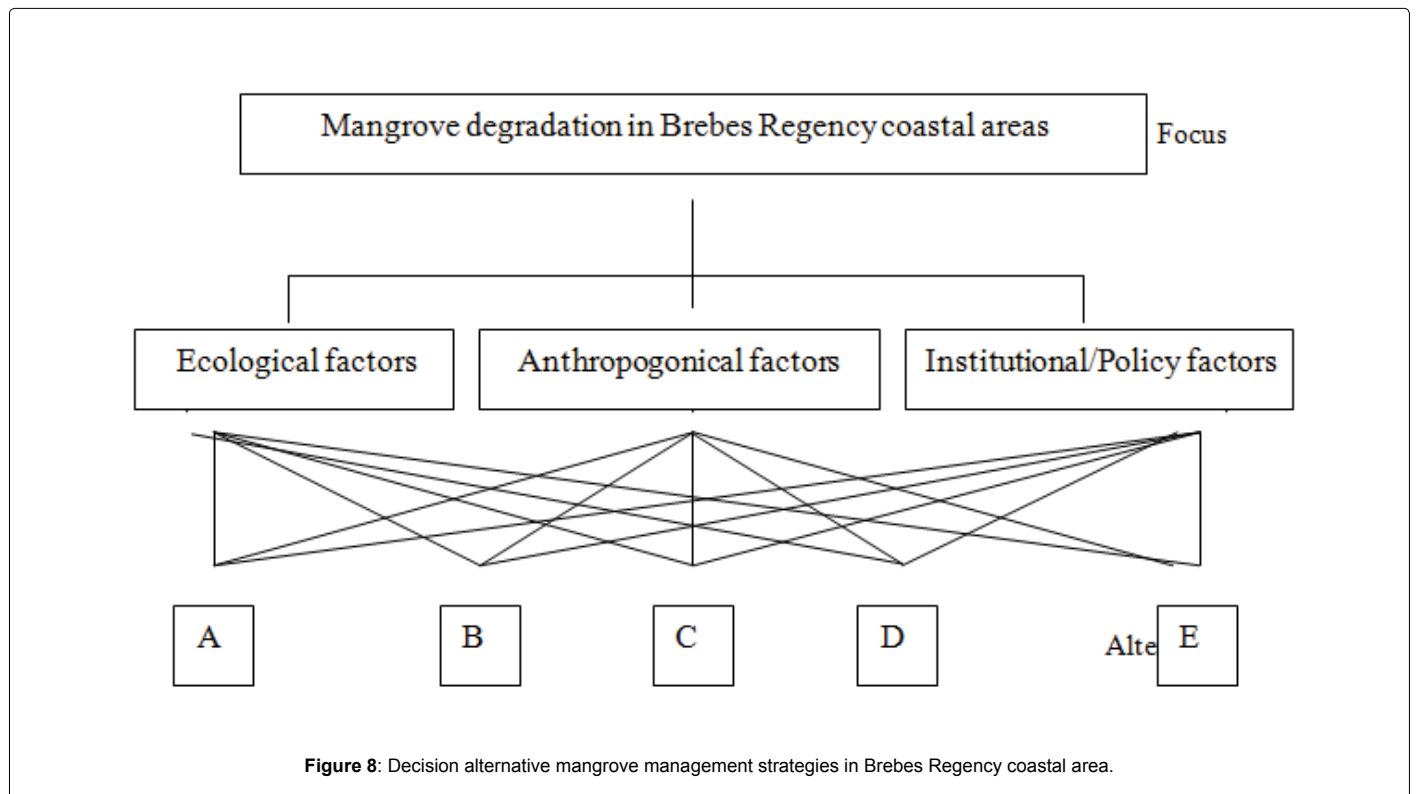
Mangrove degradation in Brebes Regency coastal areas

Focus

Ecological factors

Anthropogonical factors

Institutional/Policy factors

A

B

C

D

Alte

E

**Figure 8**: Decision alternative mangrove management strategies in Brebes Regency coastal area.